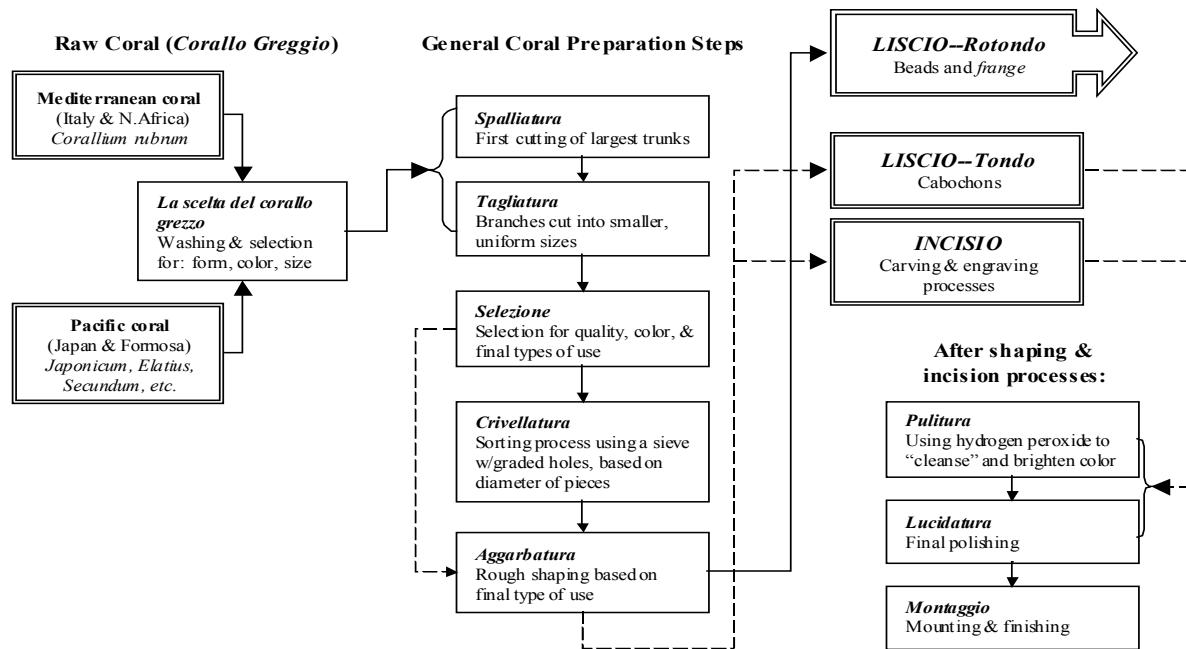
Raw Coral (*Corallo Greggio*)

General Coral Preparation Steps

Mediterranean coral
(Italy & N.Africa)
*Corallium rubrum*

*La scelta del corallo grezzo*
Washing & selection for: form, color, size

Pacific coral
(Japan & Formosa)
*Japonicum, Elatius, Secundum, etc.*

*Spalliatura*
First cutting of largest trunks

*Tagliatura*
Branches cut into smaller, uniform sizes

*Selezione*
Selection for quality, color, & final types of use

*Crivellatura*
Sorting process using a sieve w/graded holes, based on diameter of pieces

*Aggarbatura*
Rough shaping based on final type of use

*LISCIO--Rotondo*
Beads and *frange*

*LISCIO--Tondo*
Cabochons

*INCISIO*
Carving & engraving processes

After shaping & incision processes:

*Pulitura*
Using hydrogen peroxide to "cleanse" and brighten color

*Lucidatura*
Final polishing

*Montaggio*
Mounting & finishing